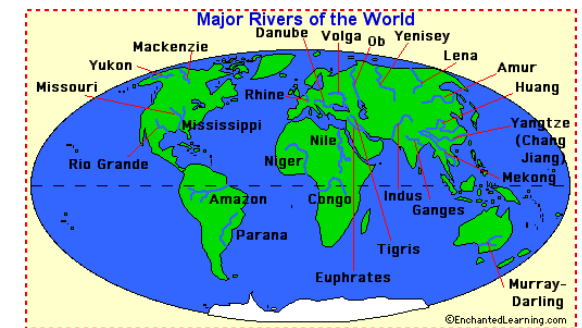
Major Rivers of the World

Mackenzie
Danube
Volga
Ob
Yenisey
Yukon
Lena
Amur
Missouri
Huang
Rhine
Mississippi
Yangtze (Chang Jiang)
Nile
Rio Grande
Niger
Mekong
Indus
Amazon
Congo
Ganges
Parana
Tigris
Euphrates
Murray-Darling
©EnchantedLearning.com